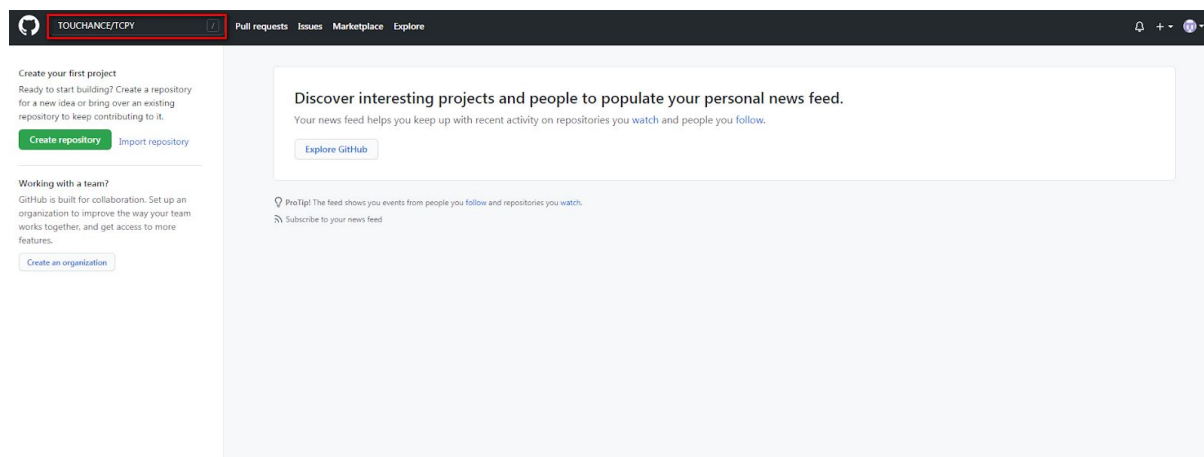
TOUCHANCE/TCPY /

Pull requests Issues Marketplace Explore

+

Create your first project

Ready to start building? Create a repository for a new idea or bring over an existing repository to keep contributing to it.

Create repository Import repository

Working with a team?

GitHub is built for collaboration. Set up an organization to improve the way your team works together, and get access to more features.

Create an organization

Discover interesting projects and people to populate your personal news feed.

Your news feed helps you keep up with recent activity on repositories you watch and people you follow.

Explore GitHub

ProTip! The feed shows you events from people you follow and repositories you watch.

Subscribe to your news feed